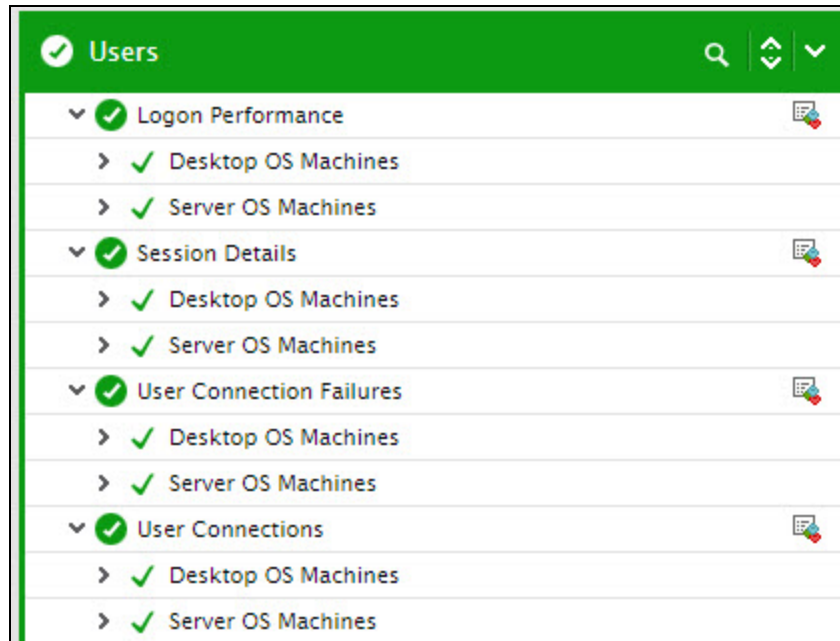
Users

Logon Performance
Desktop OS Machines
Server OS Machines
Session Details
Desktop OS Machines
Server OS Machines
User Connection Failures
Desktop OS Machines
Server OS Machines
User Connections
Desktop OS Machines
Server OS Machines